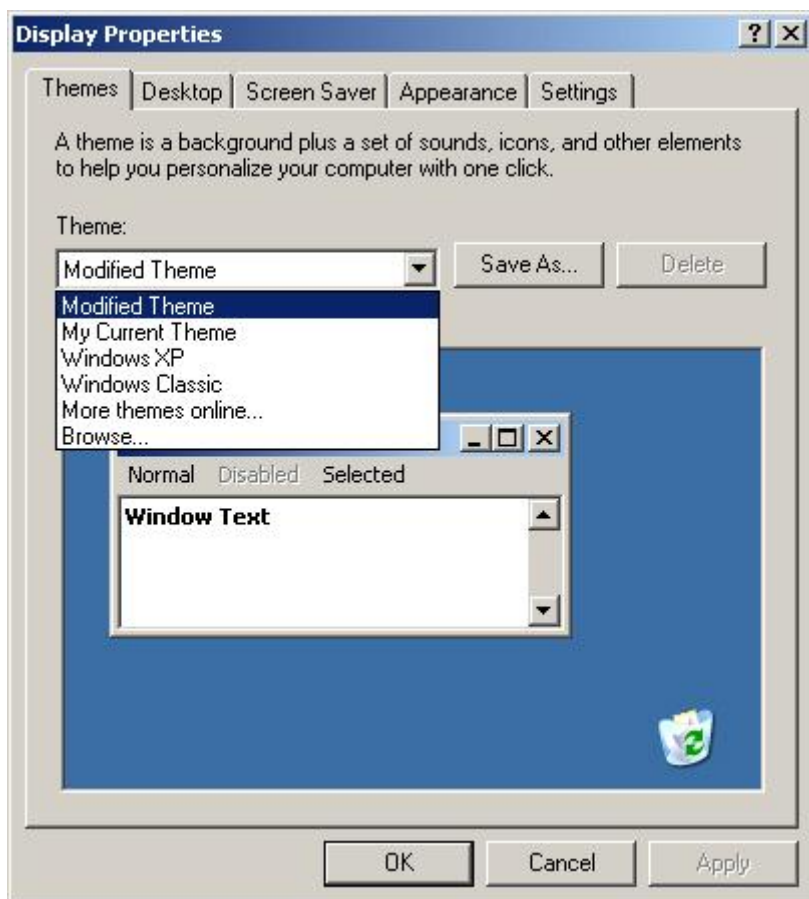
Display Properties

? X

Themes | Desktop | Screen Saver | Appearance | Settings

A theme is a background plus a set of sounds, icons, and other elements to help you personalize your computer with one click.

Theme:

Modified Theme

Save As...

Delete

Modified Theme
My Current Theme
Windows XP
Windows Classic
More themes online...
Browse...

Normal Disabled Selected

Window Text

OK

Cancel

Apply